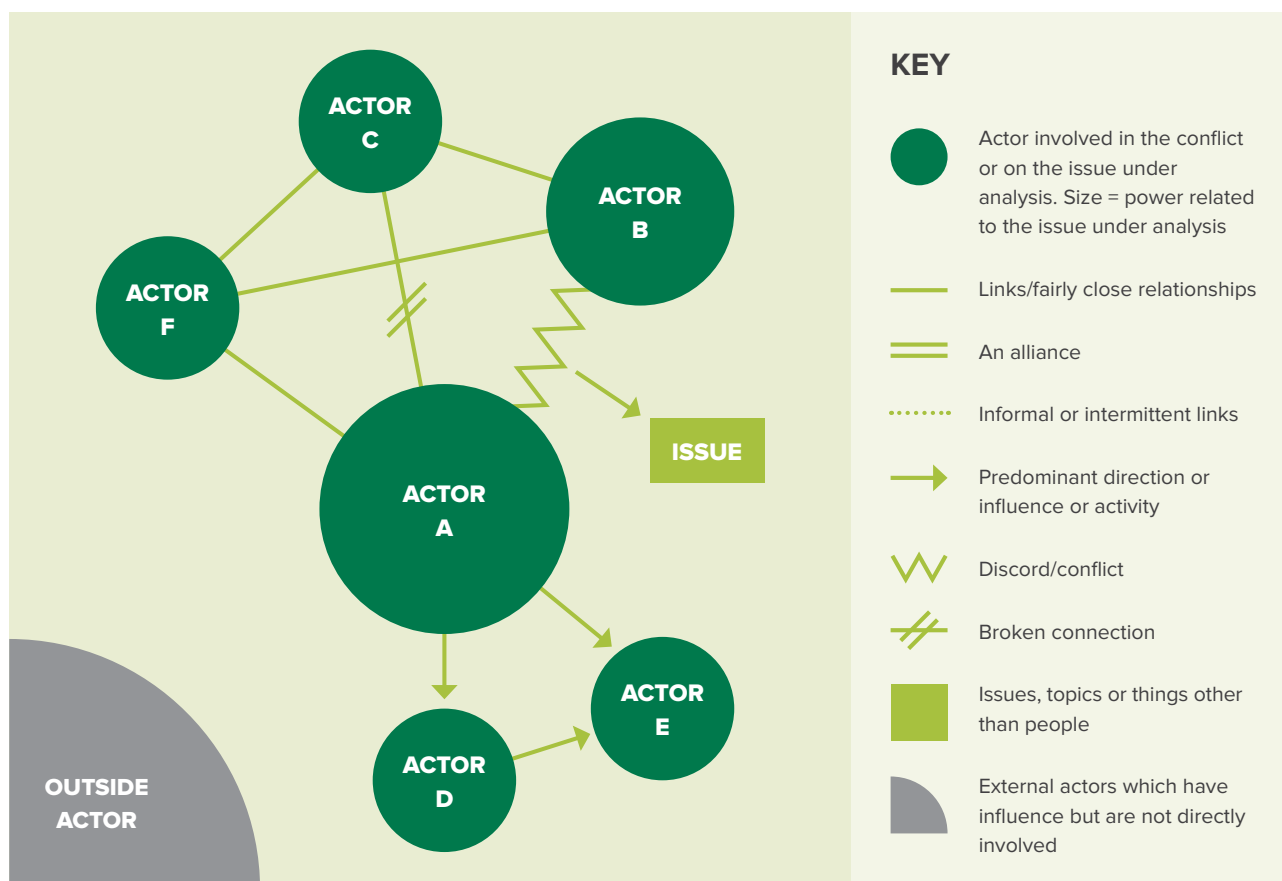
ACTOR C

ACTOR B

ACTOR F

ACTOR A

ISSUE

ACTOR E

ACTOR D

OUTSIDE ACTOR

KEY

Actor involved in the conflict or on the issue under analysis. Size = power related to the issue under analysis

Links/fairly close relationships

An alliance

Informal or intermittent links

Predominant direction or influence or activity

Discord/conflict

Broken connection

Issues, topics or things other than people

External actors which have influence but are not directly involved